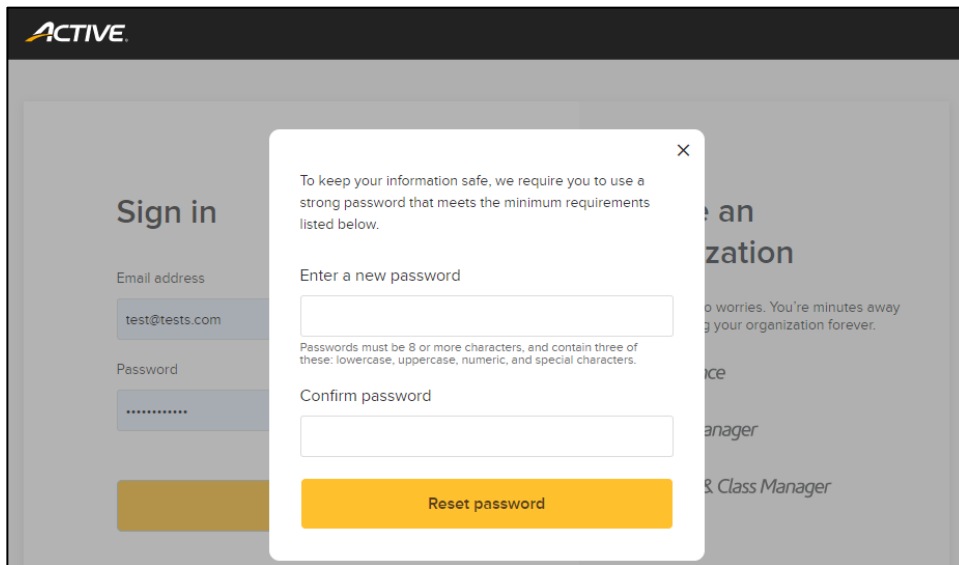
ACTIVE

Sign in

Email address

test@tests.com

Password

••••••••••••

e an
zation

o worries. You're minutes away
g your organization forever.

nce

anager

& Class Manager

×

To keep your information safe, we require you to use a strong password that meets the minimum requirements listed below.

Enter a new password

Passwords must be 8 or more characters, and contain three of these: lowercase, uppercase, numeric, and special characters.

Confirm password

Reset password